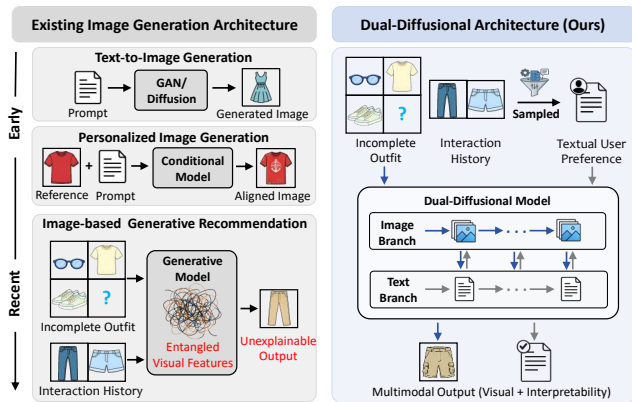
Existing Image Generation Architecture

Early

Recent

Text-to-Image Generation

Prompt

GAN/ Diffusion

Generated Image

Personalized Image Generation

+

Reference

Prompt

Conditional Model

Aligned Image

Image-based Generative Recommendation

?

Incomplete Outfit

Generative Model

Entangled Visual Features

Unexplainable Output

Interaction History

Dual-Diffusional Architecture (Ours)

?

Incomplete Outfit

Interaction History

Sampled

Textual User Preference

Dual-Diffusional Model

Image Branch

Text Branch

Multimodal Output (Visual + Interpretability)